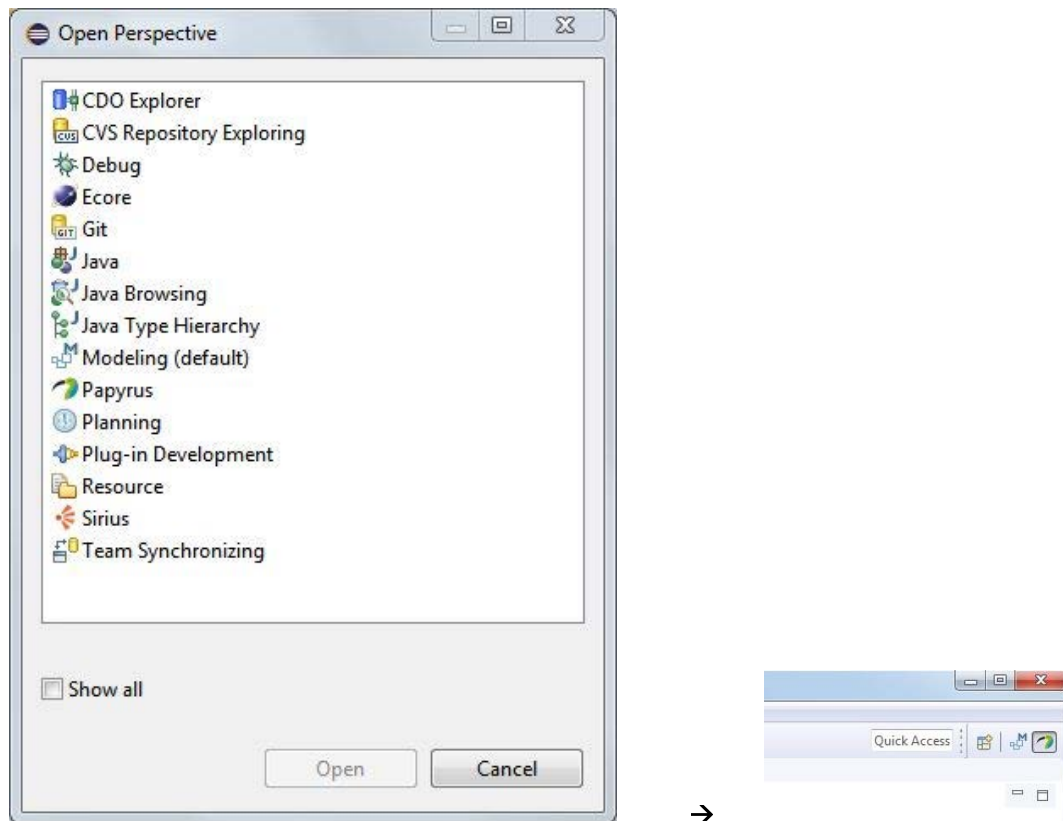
Open Perspective

CDO Explorer
CVS Repository Exploring
Debug
Ecore
Git
Java
Java Browsing
Java Type Hierarchy
Modeling (default)
Papyrus
Planning
Plug-in Development
Resource
Sirius
Team Synchronizing

Show all

Open
Cancel

→

Quick Access